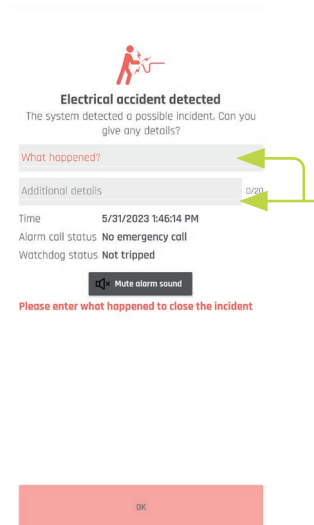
Electrical accident detected

The system detected a possible incident. Can you give any details?

What happened?

Additional details

0/20

Time 5/31/2023 1:46:14 PM

Alarm call status No emergency call

Watchdog status Not tripped

Mute alarm sound

Please enter what happened to close the incident

OK